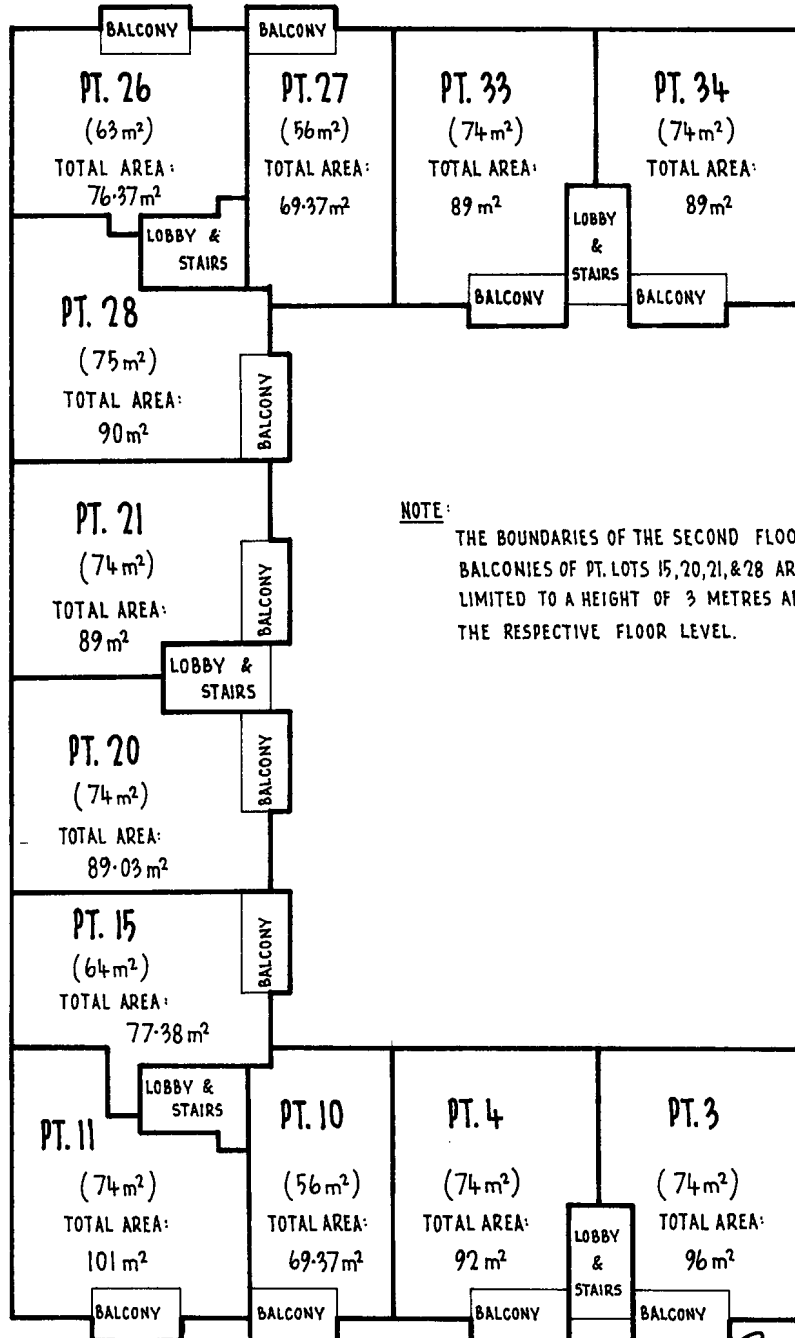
BALCONY

BALCONY

PT. 26
($63 m^2$)
TOTAL AREA:
$76{\cdot}37 m^2$

PT. 27
($56 m^2$)
TOTAL AREA:
$69{\cdot}37 m^2$

PT. 33
($74 m^2$)
TOTAL AREA:
$89 m^2$

PT. 34
($74 m^2$)
TOTAL AREA:
$89 m^2$

LOBBY & STAIRS

LOBBY & STAIRS

BALCONY

BALCONY

PT. 28
($75 m^2$)
TOTAL AREA:
$90 m^2$

BALCONY

PT. 21
($74 m^2$)
TOTAL AREA:
$89 m^2$

BALCONY

NOTE:
THE BOUNDARIES OF THE SECOND FLOO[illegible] BALCONIES OF PT. LOTS 15, 20, 21, & 28 AR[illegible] LIMITED TO A HEIGHT OF 3 METRES A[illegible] THE RESPECTIVE FLOOR LEVEL.

LOBBY & STAIRS

PT. 20
($74 m^2$)
TOTAL AREA:
$89{\cdot}03 m^2$

BALCONY

PT. 15
($64 m^2$)
TOTAL AREA:
$77{\cdot}38 m^2$

BALCONY

LOBBY & STAIRS

PT. 11
($74 m^2$)
TOTAL AREA:
$101 m^2$

PT. 10
($56 m^2$)
TOTAL AREA:
$69{\cdot}37 m^2$

PT. 4
($74 m^2$)
TOTAL AREA:
$92 m^2$

LOBBY & STAIRS

PT. 3
($74 m^2$)
TOTAL AREA:
$96 m^2$

BALCONY

BALCONY

BALCONY

BALCONY